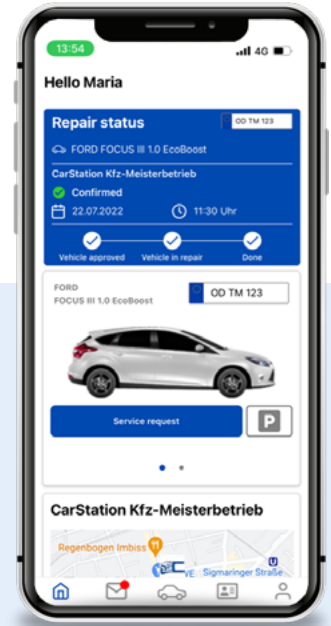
13:54
4G

Hello Maria

Repair status
OD TM 123
FORD FOCUS III 1.0 EcoBoost
CarStation Kfz-Meisterbetrieb
Confirmed
22.07.2022
11:30 Uhr
Vehicle approved
Vehicle in repair
Done

FORD
FOCUS III 1.0 EcoBoost
OD TM 123

Service request
P

CarStation Kfz-Meisterbetrieb

Regenbogen Imbiss
Sigmaringer Straße
U